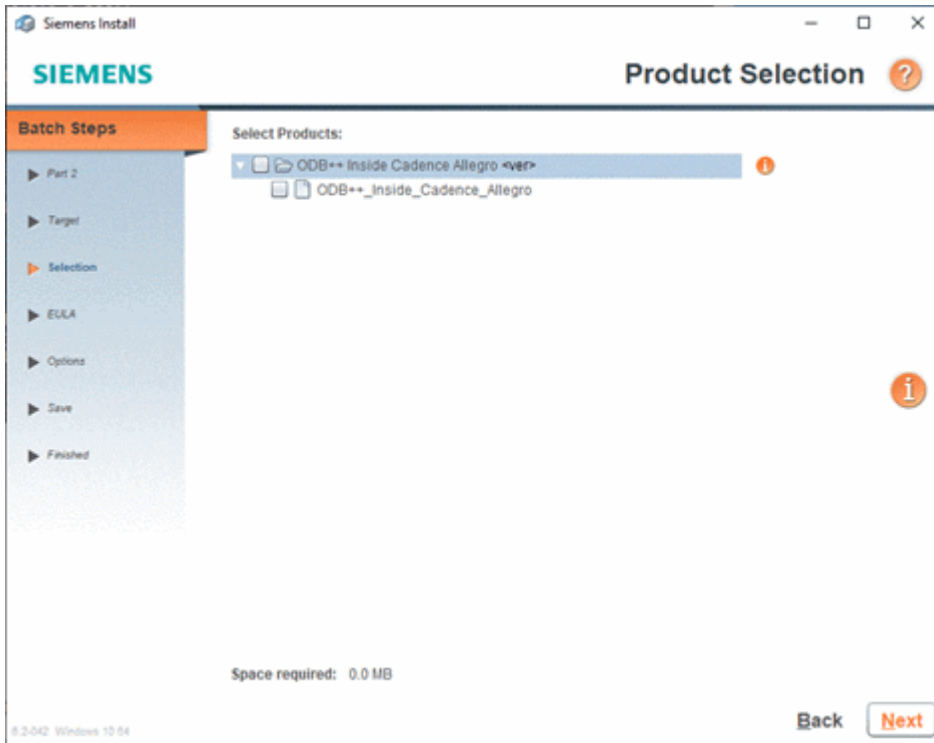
Siemens Install

SIEMENS

Product Selection

?

Batch Steps

Part 2

Target

Selection

EULA

Options

Save

Finished

Select Products:

ODB++ Inside Cadence Allegro <ver>

ODB++_Inside_Cadence_Allegro

Space required: 0.0 MB

6.2-042 Windows 10 64

Back

Next